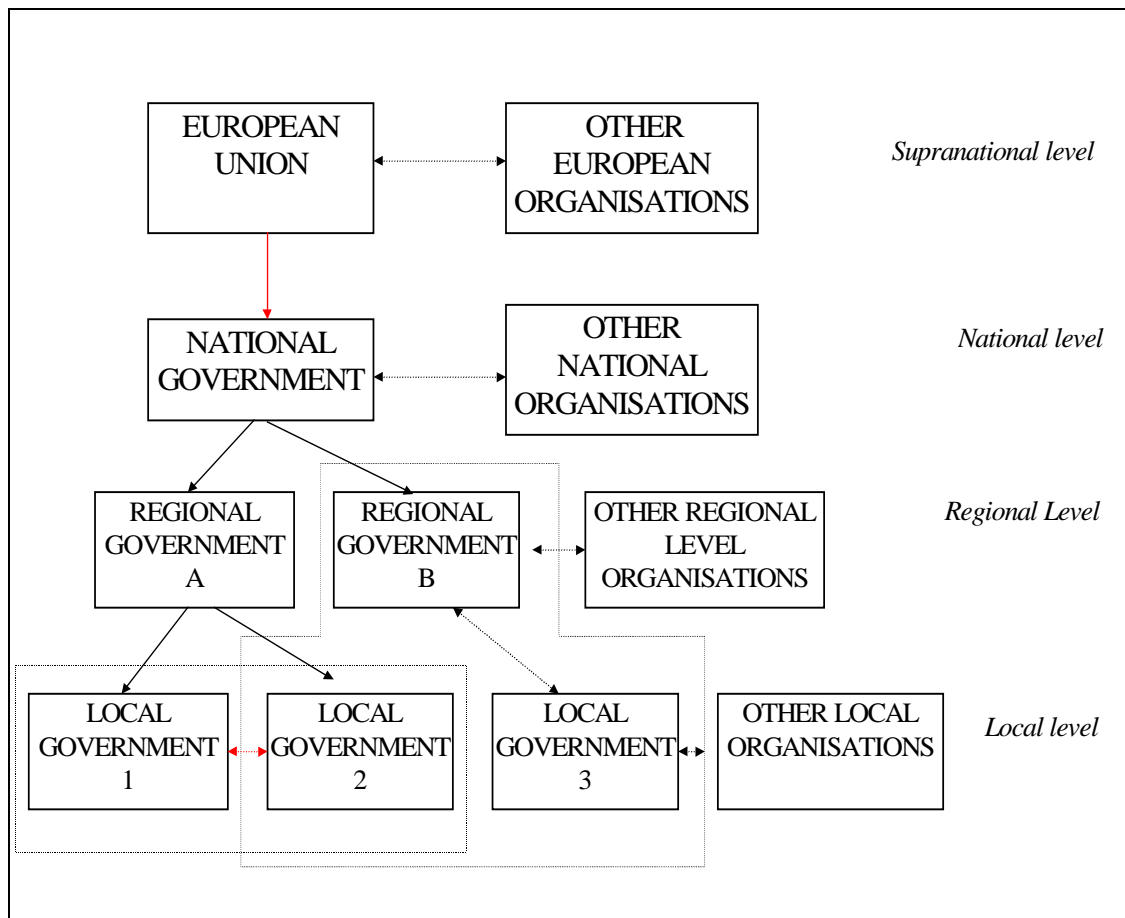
EUROPEAN UNION

OTHER EUROPEAN ORGANISATIONS

*Supranational level*

NATIONAL GOVERNMENT

OTHER NATIONAL ORGANISATIONS

*National level*

REGIONAL GOVERNMENT A

REGIONAL GOVERNMENT B

OTHER REGIONAL LEVEL ORGANISATIONS

*Regional Level*

LOCAL GOVERNMENT 1

LOCAL GOVERNMENT 2

LOCAL GOVERNMENT 3

OTHER LOCAL ORGANISATIONS

*Local level*